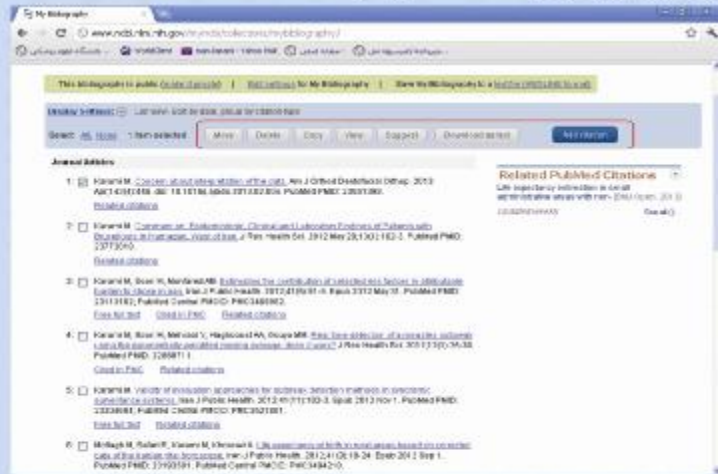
My Bibliography

www.ncbi.nlm.nih.gov/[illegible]/collections/mybibliography/

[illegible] WorldCat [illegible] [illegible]

This bibliography is public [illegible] | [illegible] for My Bibliography | Share My Bibliography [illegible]

Display Settings: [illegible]

Select: All, None 1 item selected Move Delete Copy View Suggest Download citation Add citation

Journal Articles

1. Karami M. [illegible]. Am J Orthod Dentofacial Orthop. 2013 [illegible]. PubMed PMID: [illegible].
Related citations

2. Karami M. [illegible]. J Res Health Sci. 2012 May 28;13(2):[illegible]. PubMed PMID: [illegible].
Related citations

3. Karami M, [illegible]. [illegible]. Iran J Public Health. 2012;41(5):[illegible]. PubMed PMID: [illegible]; PubMed Central PMCID: PMC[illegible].
Free full text Cited in PMC Related citations

4. Karami M, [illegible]. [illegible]. J Res Health Sci. 2012;12(1):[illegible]. PubMed PMID: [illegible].
Cited in PMC Related citations

5. Karami M. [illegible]. Iran J Public Health. 2012;41(11):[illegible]. Epub 2012 Nov 1. PubMed PMID: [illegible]; PubMed Central PMCID: PMC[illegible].
Free full text Related citations

6. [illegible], Karami M, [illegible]. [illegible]. Iran J Public Health. 2012;41(3):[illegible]. Epub 2012 Sep 1. PubMed PMID: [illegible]; PubMed Central PMCID: PMC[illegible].

Related PubMed Citations
Life expectancy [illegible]
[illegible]